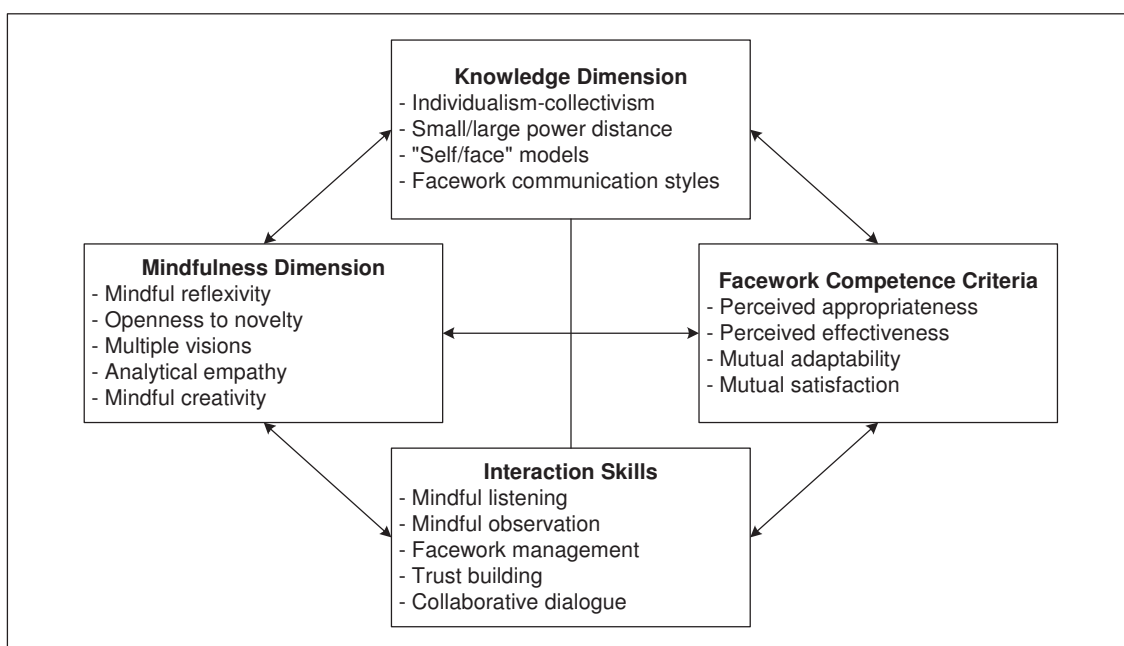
**Knowledge Dimension**
- Individualism-collectivism
- Small/large power distance
- "Self/face" models
- Facework communication styles

**Mindfulness Dimension**
- Mindful reflexivity
- Openness to novelty
- Multiple visions
- Analytical empathy
- Mindful creativity

**Facework Competence Criteria**
- Perceived appropriateness
- Perceived effectiveness
- Mutual adaptability
- Mutual satisfaction

**Interaction Skills**
- Mindful listening
- Mindful observation
- Facework management
- Trust building
- Collaborative dialogue